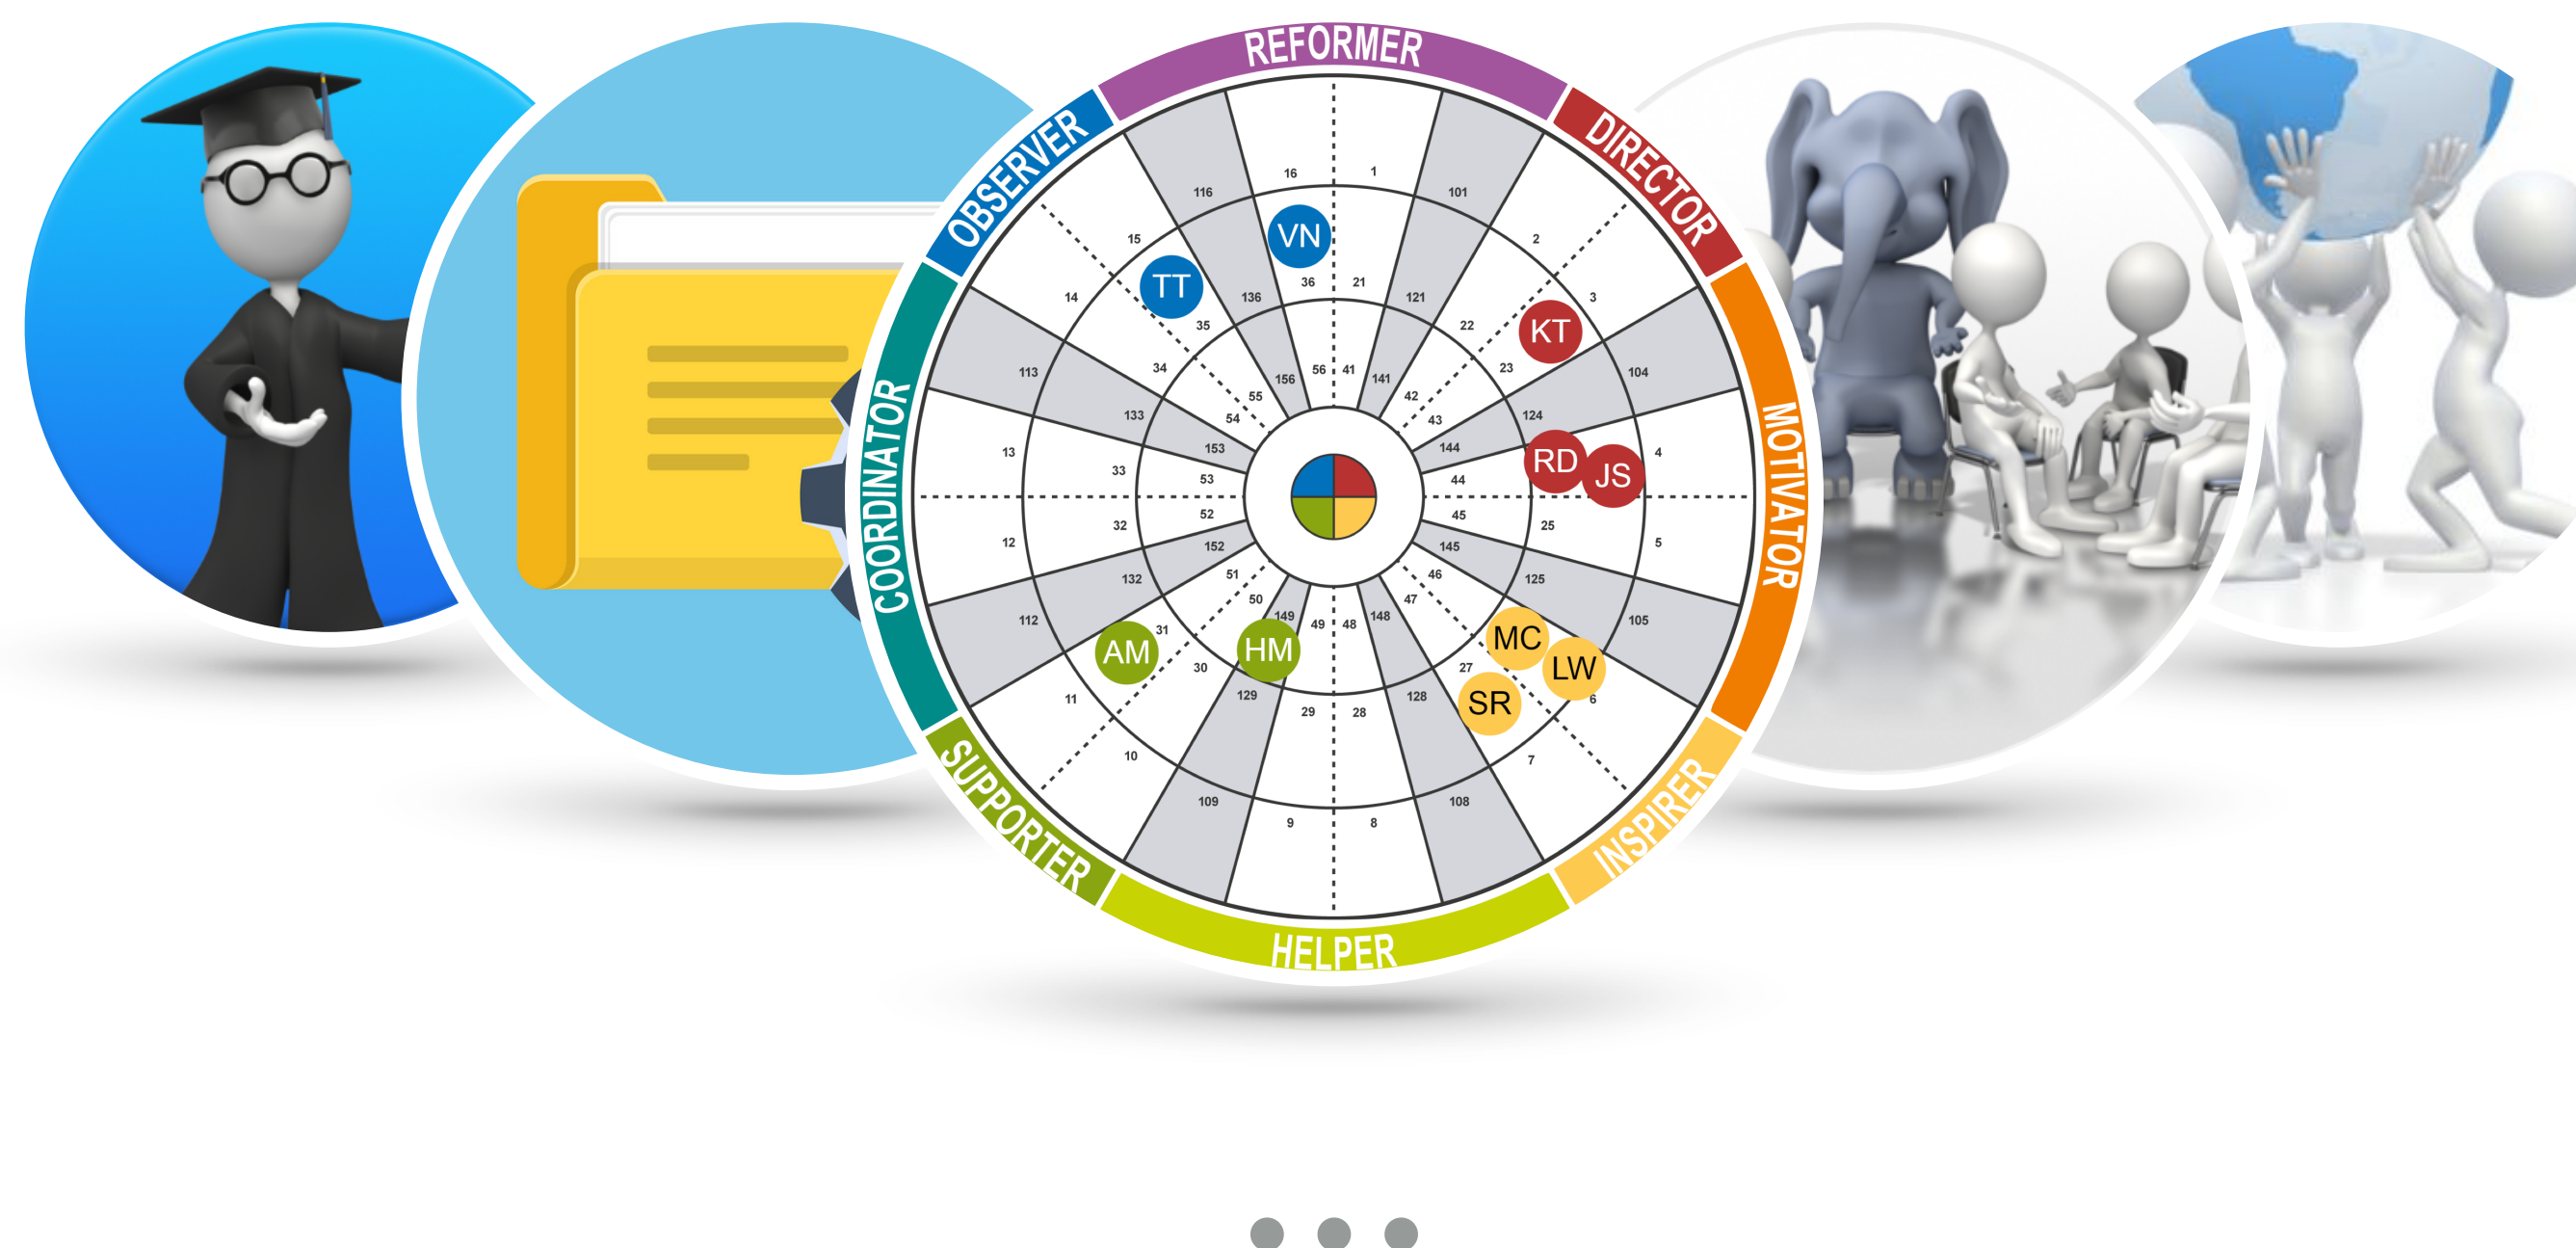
REFORMER
DIRECTOR
MOTIVATOR
INSPIRER
HELPER
SUPPORTER
COORDINATOR
OBSERVER

16 1 101 2 3 104 4 5 105 6 7 108 8 9 109 10 11 112 12 13 113 14 15 116
36 21 121 22 23 124 25 125 27 128 28 29 129 30 31 132 32 33 133 34 35 136
56 41 141 42 43 144 44 45 145 46 47 148 48 49 149 50 51 152 52 53 153 54 55 156

VN TT KT RD JS MC LW SR HM AM